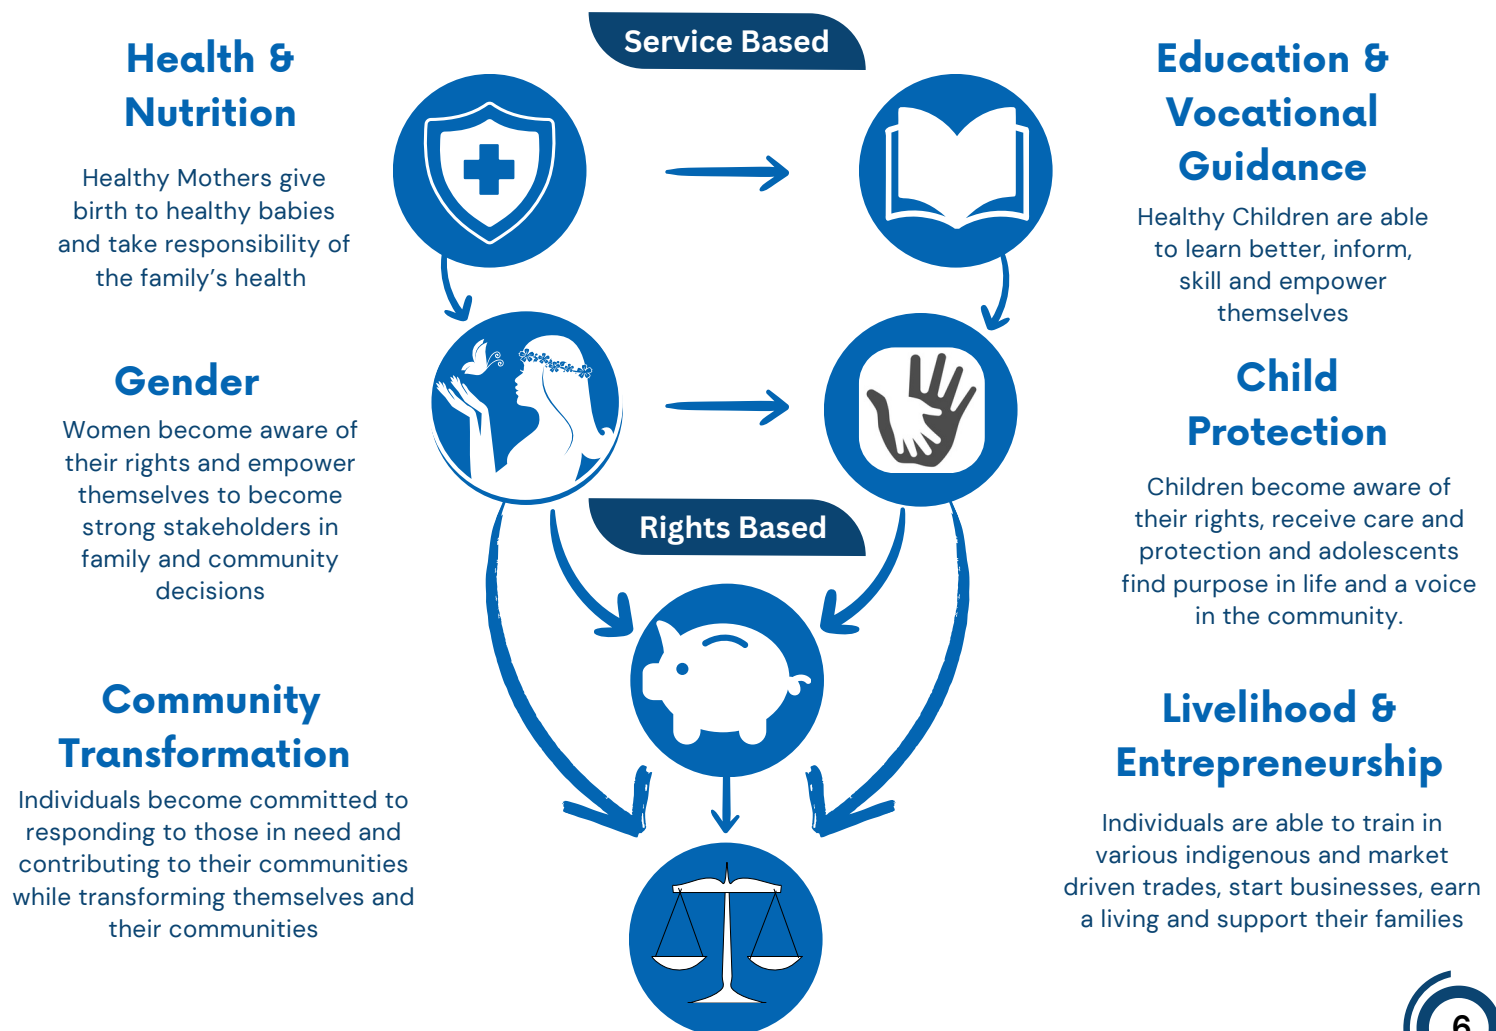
Health & Nutrition

Healthy Mothers give birth to healthy babies and take responsibility of the family's health

Service Based

Education & Vocational Guidance

Healthy Children are able to learn better, inform, skill and empower themselves

Gender

Women become aware of their rights and empower themselves to become strong stakeholders in family and community decisions

Child Protection

Children become aware of their rights, receive care and protection and adolescents find purpose in life and a voice in the community.

Rights Based

Community Transformation

Individuals become committed to responding to those in need and contributing to their communities while transforming themselves and their communities

Livelihood & Entrepreneurship

Individuals are able to train in various indigenous and market driven trades, start businesses, earn a living and support their families

6